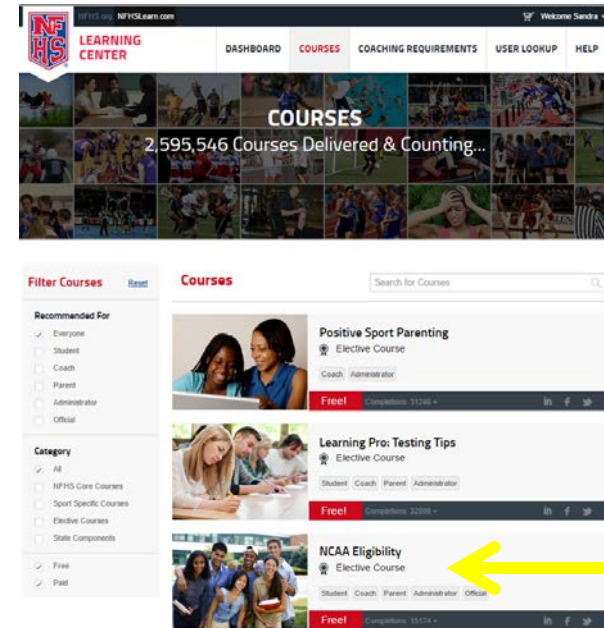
NFHS.org NFHSLearn.com

Welcome Sandra

NFHS LEARNING CENTER

DASHBOARD COURSES COACHING REQUIREMENTS USER LOOKUP HELP

COURSES
2,595,546 Courses Delivered & Counting...

Filter Courses Reset

Recommended For
Everyone
Student
Coach
Parent
Administrator
Official

Category
All
NFHS Core Courses
Sport Specific Courses
Elective Courses
State Components

Free
Paid

Courses

Search for Courses

Positive Sport Parenting
Elective Course
Coach Administrator
Free! Completions: 31246 +

Learning Pro: Testing Tips
Elective Course
Student Coach Parent Administrator
Free! Completions: 32088 +

NCAA Eligibility
Elective Course
Student Coach Parent Administrator Official
Free! Completions: 15174 +